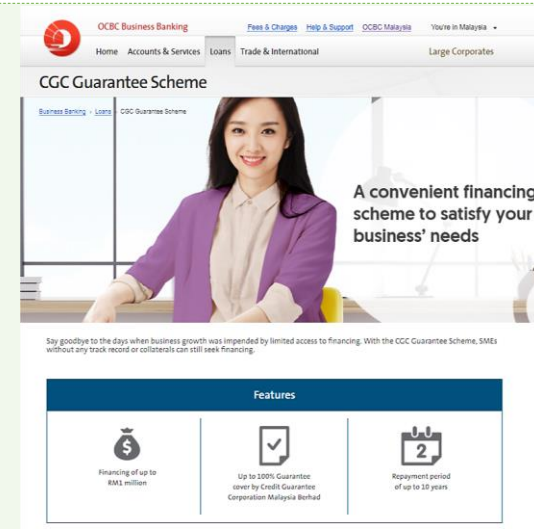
OCBC Business Banking

Fees & Charges Help & Support OCBC Malaysia You're in Malaysia

Home Accounts & Services Loans Trade & International Large Corporates

CGC Guarantee Scheme

Business Banking › Loans › CGC Guarantee Scheme

A convenient financing scheme to satisfy your business' needs

Say goodbye to the days when business growth was impended by limited access to financing. With the CGC Guarantee Scheme, SMEs without any track record or collaterals can still seek financing.

Features

Financing of up to RM1 million

Up to 100% Guarantee cover by Credit Guarantee Corporation Malaysia Berhad

2

Repayment period of up to 10 years